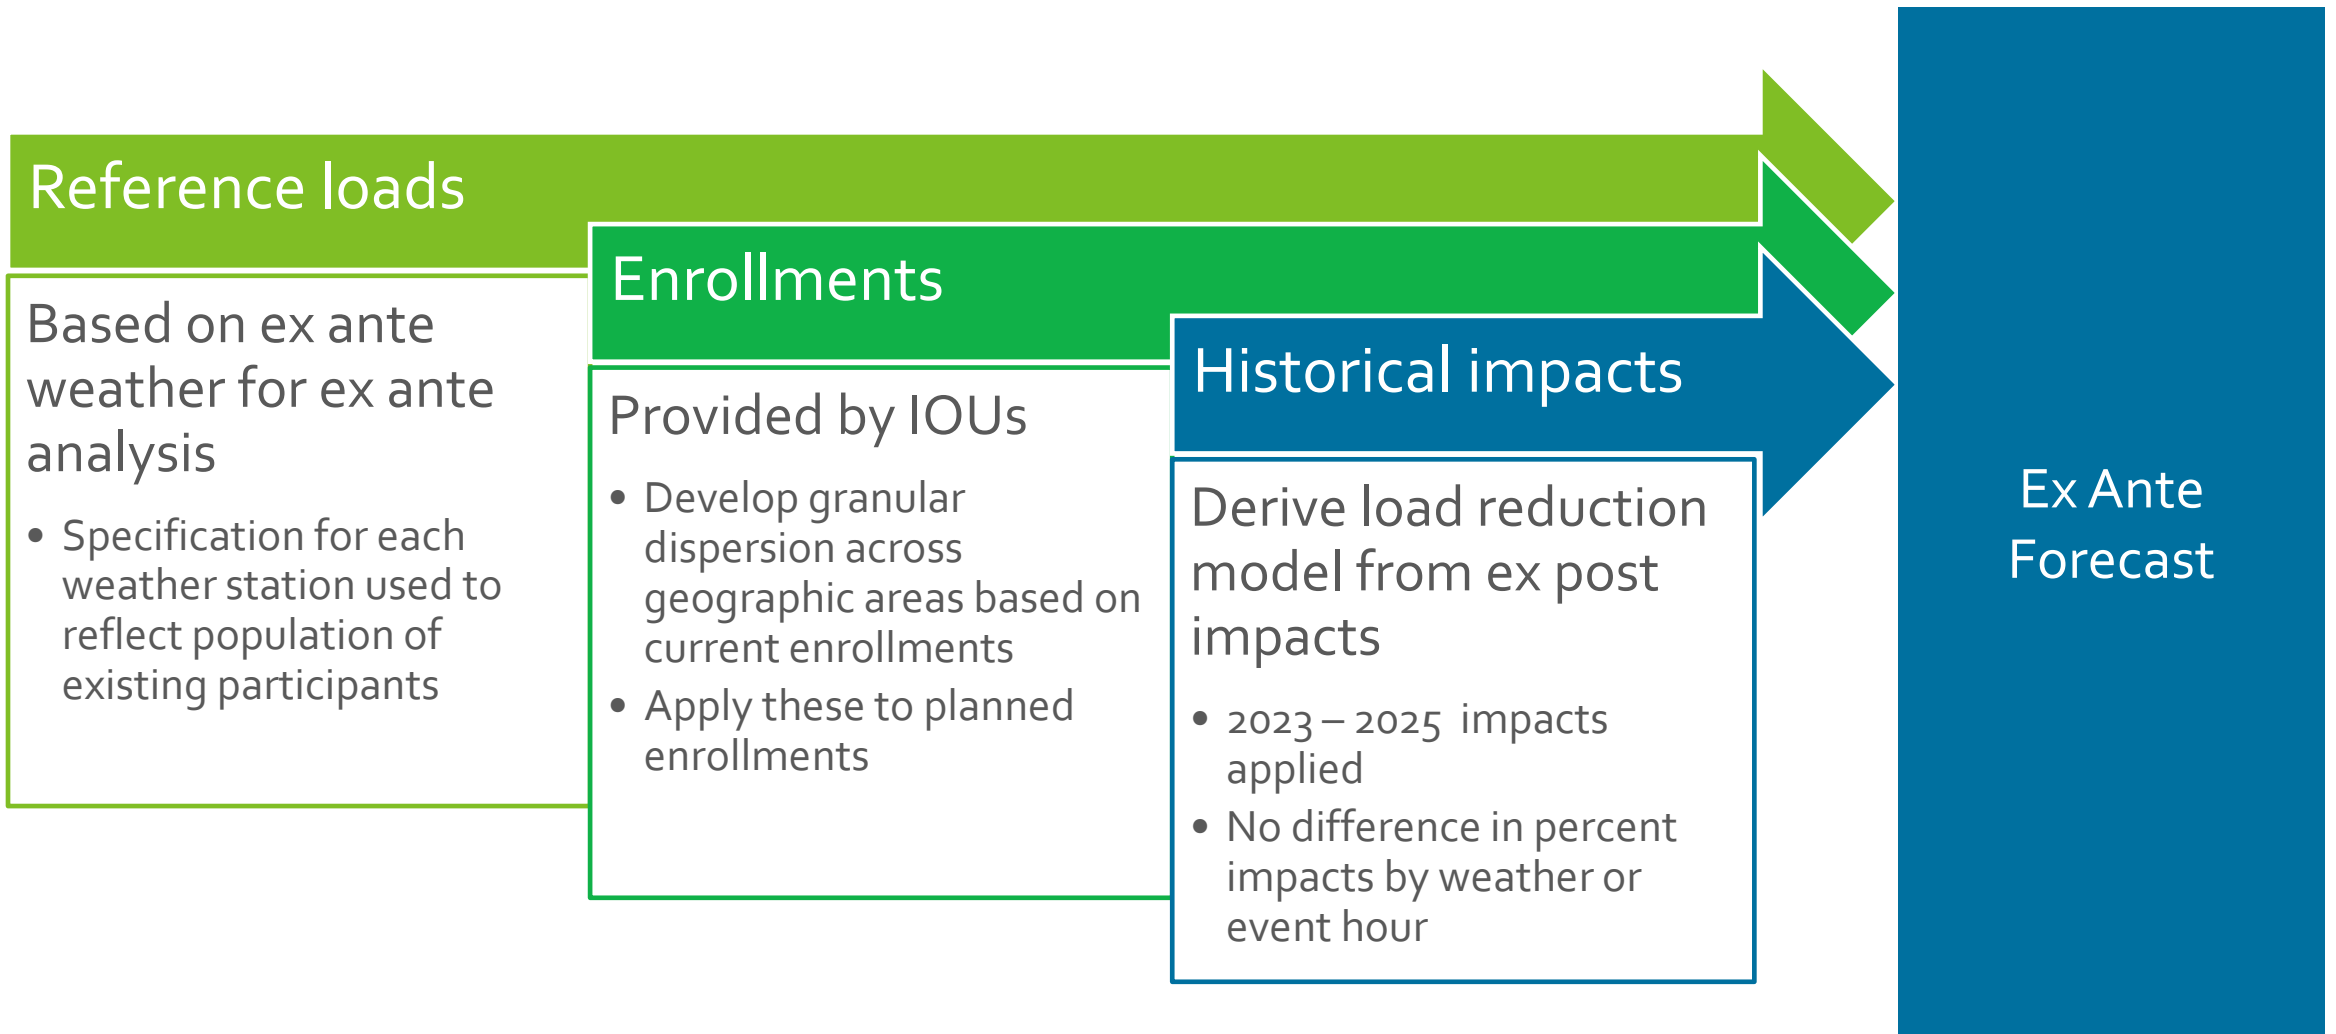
Reference loads

Based on ex ante weather for ex ante analysis

- Specification for each weather station used to reflect population of existing participants

Enrollments

Provided by IOUs

- Develop granular dispersion across geographic areas based on current enrollments
- Apply these to planned enrollments

Historical impacts

Derive load reduction model from ex post impacts

- 2023 – 2025 impacts applied
- No difference in percent impacts by weather or event hour

Ex Ante Forecast